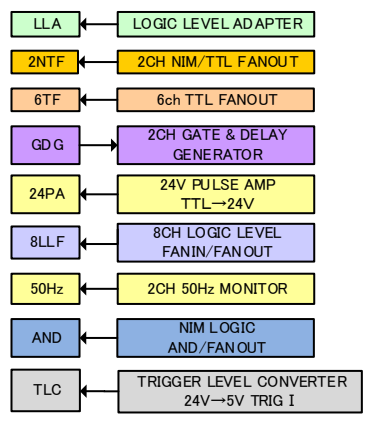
LLA
LOGIC LEVEL ADAPTER

2NTF
2CH NIM/TTL FANOUT

6TF
6ch TTL FANOUT

GDG
2CH GATE & DELAY GENERATOR

24PA
24V PULSE AMP TTL→24V

8LLF
8CH LOGIC LEVEL FANIN/FANOUT

50Hz
2CH 50Hz MONITOR

AND
NIM LOGIC AND/FANOUT

TLC
TRIGGER LEVEL CONVERTER 24V→5V TRIG I